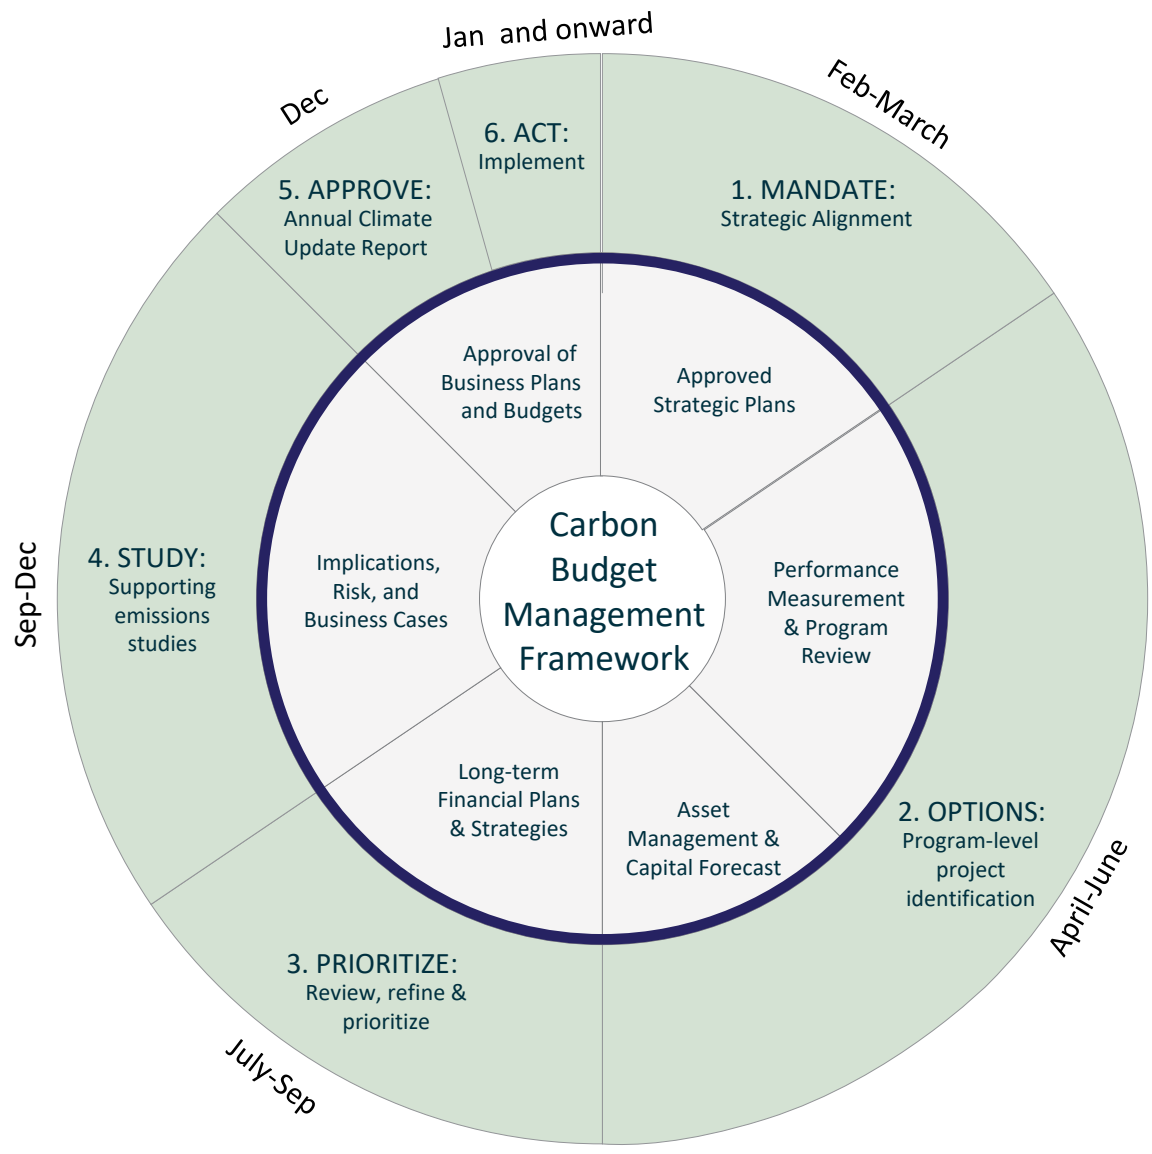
Jan and onward

Feb-March

1. MANDATE:
Strategic Alignment

Approved Strategic Plans

Performance Measurement & Program Review

April-June

2. OPTIONS:
Program-level project identification

Asset Management & Capital Forecast

Long-term Financial Plans & Strategies

3. PRIORITIZE:
Review, refine & prioritize

July-Sep

Implications, Risk, and Business Cases

4. STUDY:
Supporting emissions studies

Sep-Dec

Approval of Business Plans and Budgets

5. APPROVE:
Annual Climate Update Report

Dec

6. ACT:
Implement

Carbon Budget Management Framework